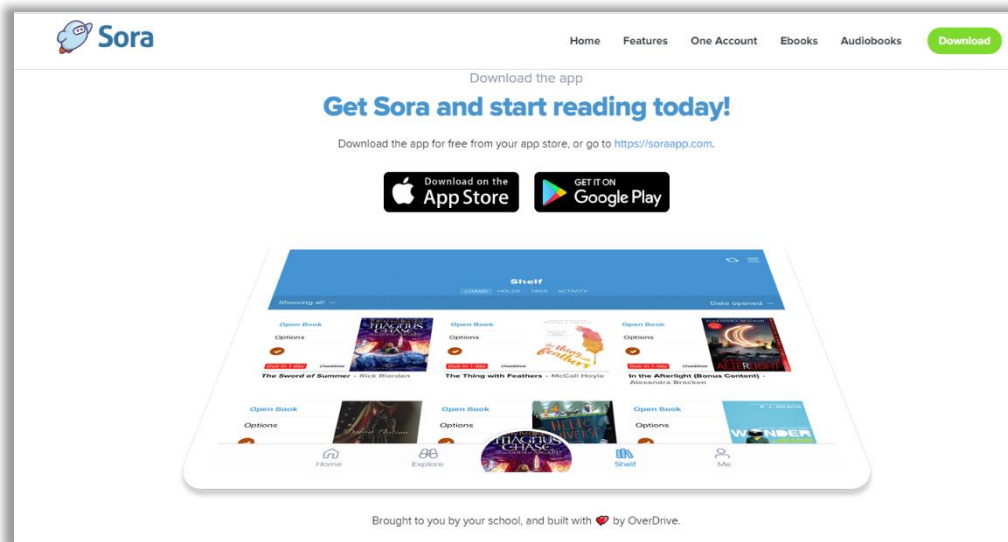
Sora

Home Features One Account Ebooks Audiobooks Download

Download the app

Get Sora and start reading today!

Download the app for free from your app store, or go to https://soraapp.com.

Download on the App Store

GET IT ON Google Play

Shelf

LOANS HOLDS TAGS ACTIVITY

Showing all

Date opened

Open Book
Options
Due in 1 day
The Sword of Summer - Rick Riordan

Open Book
Options
Due in 1 day
The Thing with Feathers - McCall Hoyle

Open Book
Options
Due in 1 day
In the Afterlight (Bonus Content) - Alexandra Bracken

Open Book
Options

Open Book
Options

Open Book
Options

Home Explore Shelf Me

Brought to you by your school, and built with by OverDrive.